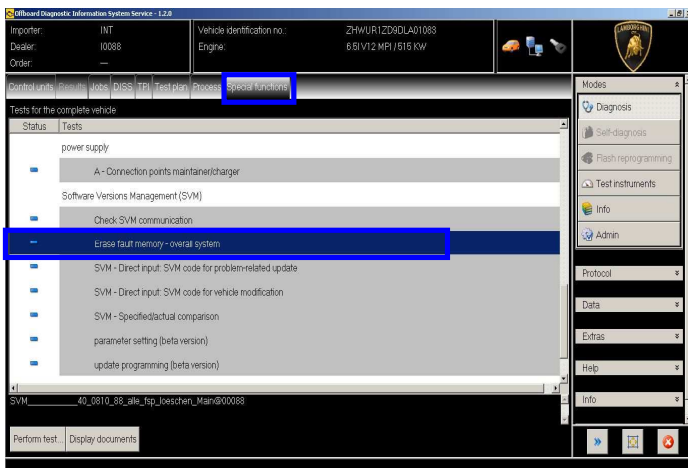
Offboard Diagnostic Information System Service - 1.2.0

Importer: INT
Dealer: I0088
Order: —

Vehicle identification no.: ZHWUR1ZD9DLA01083
Engine: 6.5l V12 MPI / 515 KW

Control units Results Jobs DISS TPI Test plan Process Special functions

Tests for the complete vehicle

| Status | Tests |
|---|---|
| | power supply |
| | A - Connection points maintainer/charger |
| | Software Versions Management (SVM) |
| | Check SVM communication |
| | Erase fault memory - overall system |
| | SVM - Direct input: SVM code for problem-related update |
| | SVM - Direct input: SVM code for vehicle modification |
| | SVM - Specified/actual comparison |
| | parameter setting (beta version) |
| | update programming (beta version) |

SVM_________40_0810_88_alle_fsp_loeschen_Main@00088

Perform test... Display documents

Modes
Diagnosis
Self-diagnosis
Flash reprogramming
Test instruments
Info
Admin

Protocol
Data
Extras
Help
Info